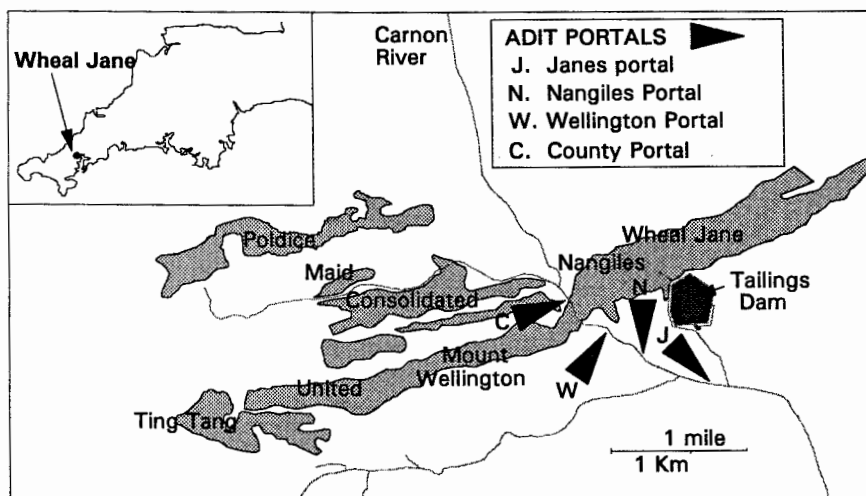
Wheal Jane

Carnon River

ADIT PORTALS
J. Janes portal
N. Nangiles Portal
W. Wellington Portal
C. County Portal

Poldice

Maid

Consolidated

Wheal Jane

Nangiles

N

Tailings Dam

C

J

W

Mount Wellington

United

Ting Tang

1 mile
1 Km